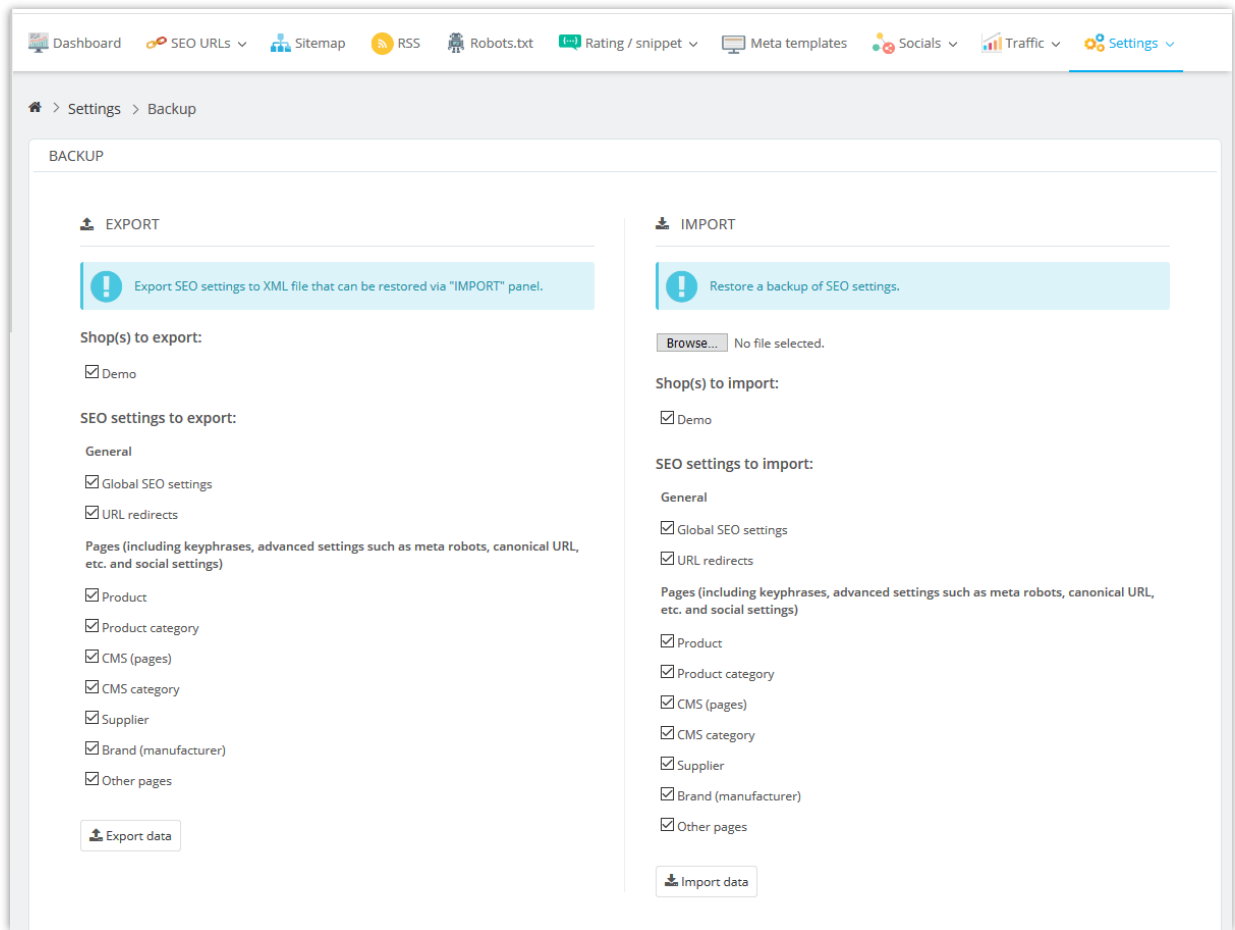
Dashboard SEO URLs Sitemap RSS Robots.txt Rating / snippet Meta templates Socials Traffic Settings

Settings > Backup

BACKUP

EXPORT

Export SEO settings to XML file that can be restored via "IMPORT" panel.

Shop(s) to export:

☑ Demo

SEO settings to export:

General

☑ Global SEO settings

☑ URL redirects

Pages (including keyphrases, advanced settings such as meta robots, canonical URL, etc. and social settings)

☑ Product

☑ Product category

☑ CMS (pages)

☑ CMS category

☑ Supplier

☑ Brand (manufacturer)

☑ Other pages

Export data

IMPORT

Restore a backup of SEO settings.

Browse... No file selected.

Shop(s) to import:

☑ Demo

SEO settings to import:

General

☑ Global SEO settings

☑ URL redirects

Pages (including keyphrases, advanced settings such as meta robots, canonical URL, etc. and social settings)

☑ Product

☑ Product category

☑ CMS (pages)

☑ CMS category

☑ Supplier

☑ Brand (manufacturer)

☑ Other pages

Import data